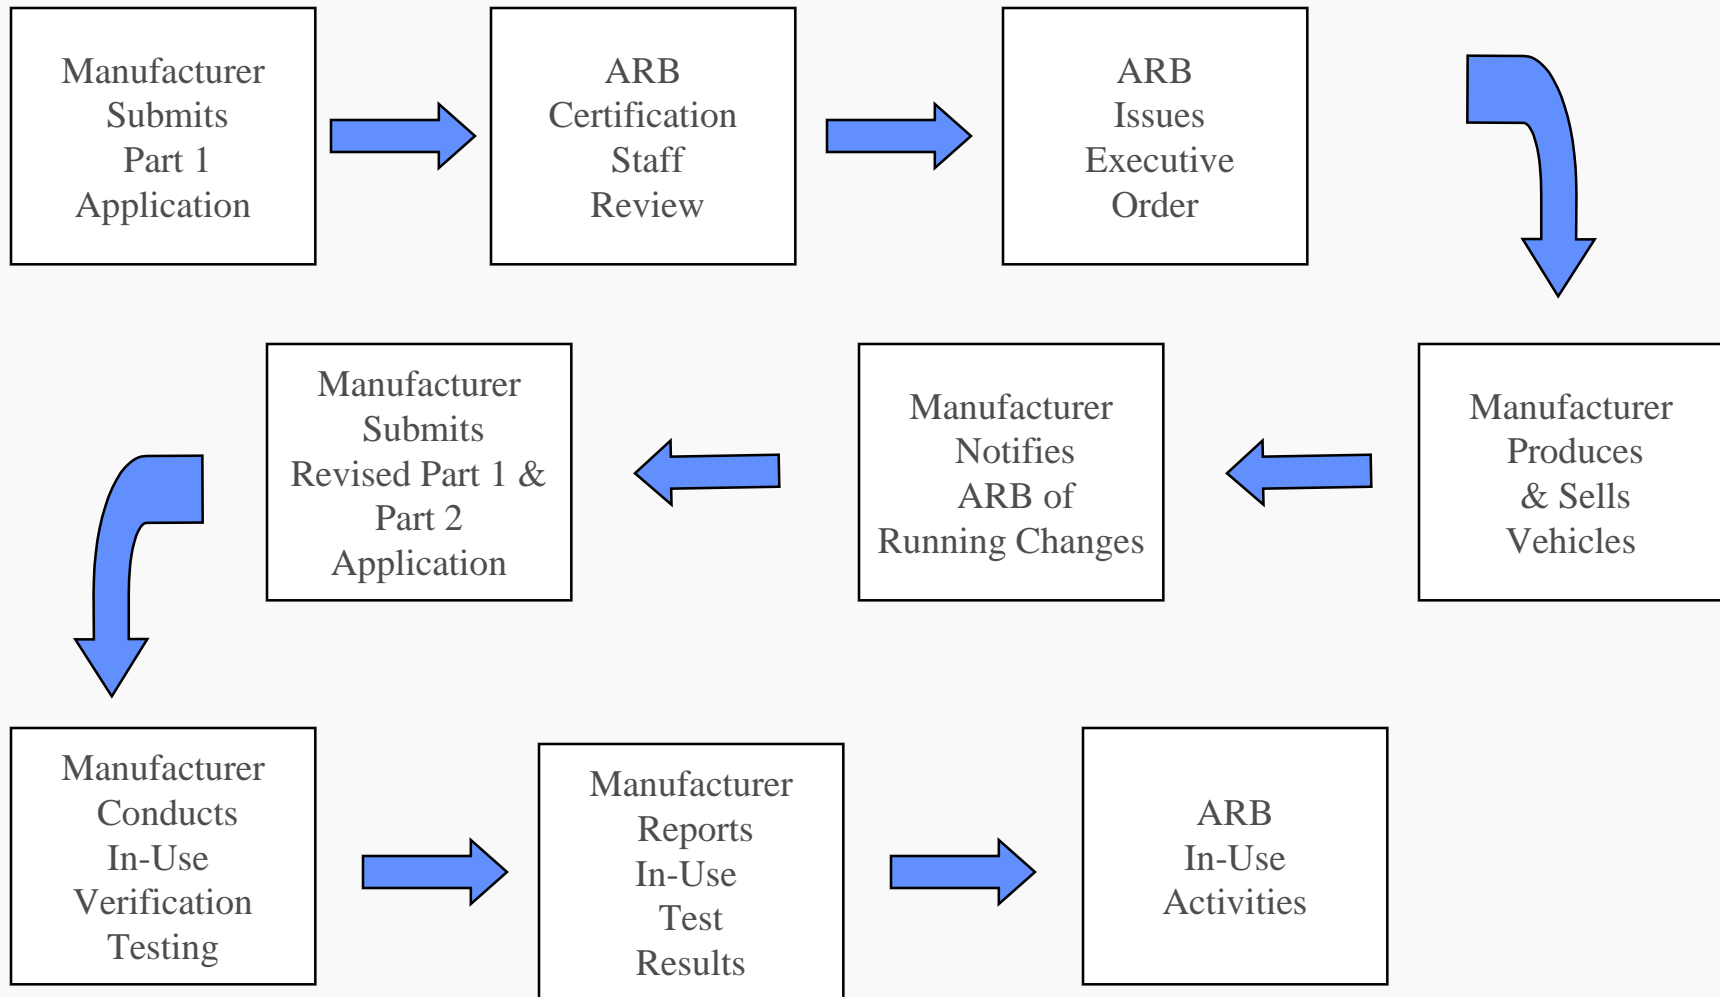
Manufacturer Submits Part 1 Application

ARB Certification Staff Review

ARB Issues Executive Order

Manufacturer Produces & Sells Vehicles

Manufacturer Notifies ARB of Running Changes

Manufacturer Submits Revised Part 1 & Part 2 Application

Manufacturer Conducts In-Use Verification Testing

Manufacturer Reports In-Use Test Results

ARB In-Use Activities